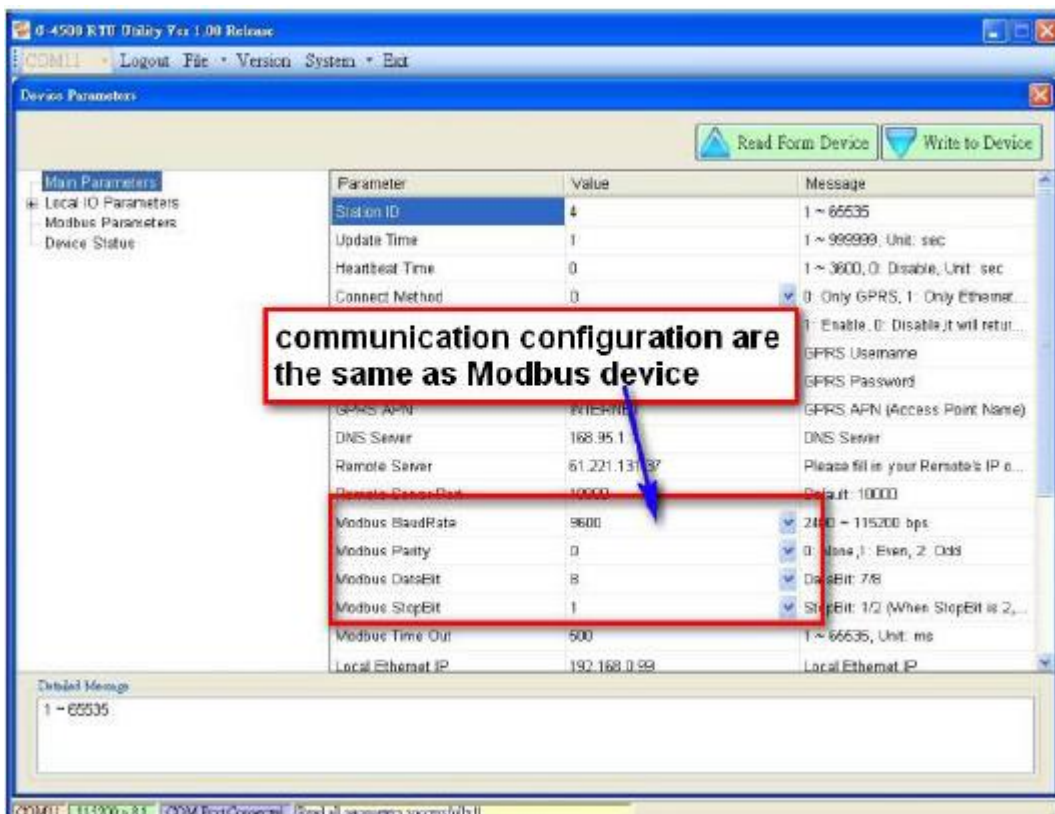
G-4500 RTU Utility Ver 1.00 Release

COM11 Logout File Version System Exit

Device Parameters

Read Form Device
Write to Device

Main Parameters
Local IO Parameters
Modbus Parameters
Device Status

| Parameter | Value | Message |
|---|---|---|
| Station ID | 4 | 1 ~ 65535 |
| Update Time | 1 | 1 ~ 999999, Unit: sec |
| Heartbeat Time | 0 | 1 ~ 3600, 0: Disable, Unit: sec |
| Connect Method | 0 | 0: Only GPRS, 1: Only Ethernet... |
| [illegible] | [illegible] | 1: Enable, 0: Disable,it will retur... |
| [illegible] | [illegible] | GPRS Username |
| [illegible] | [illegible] | GPRS Password |
| GPRS APN | INTERNET | GPRS APN (Access Point Name) |
| DNS Server | 168.95.1.1 | DNS Server |
| Remote Server | 61.221.131.37 | Please fill in your Remote's IP o... |
| Remote Server Port | 10000 | Default: 10000 |
| Modbus BaudRate | 9600 | 2400 ~ 115200 bps |
| Modbus Parity | 0 | 0: None,1: Even, 2: Odd |
| Modbus DataBit | 8 | DataBit: 7/8 |
| Modbus StopBit | 1 | StopBit: 1/2 (When StopBit is 2,... |
| Modbus Time Out | 500 | 1 ~ 65535, Unit: ms |
| Local Ethernet IP | 192.168.0.99 | Local Ethernet IP |

communication configuration are the same as Modbus device

Detailed Message
1 ~ 65535

COM11 115200 - 8,1 COM Port Connected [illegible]